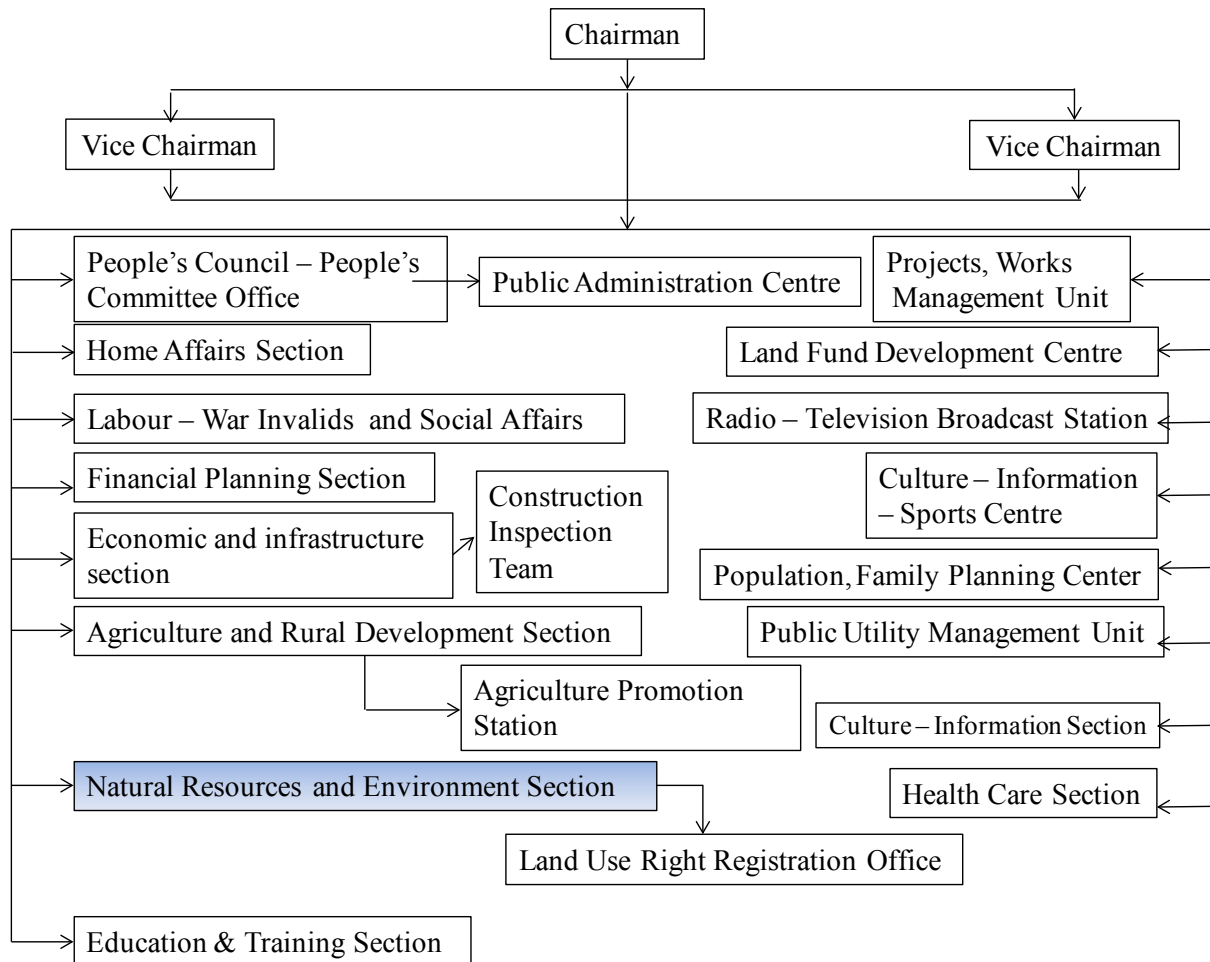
Chairman

Vice Chairman

Vice Chairman

People's Council – People's Committee Office

Public Administration Centre

Projects, Works Management Unit

Home Affairs Section

Land Fund Development Centre

Labour – War Invalids and Social Affairs

Radio – Television Broadcast Station

Financial Planning Section

Construction Inspection Team

Culture – Information – Sports Centre

Economic and infrastructure section

Population, Family Planning Center

Agriculture and Rural Development Section

Public Utility Management Unit

Agriculture Promotion Station

Culture – Information Section

Natural Resources and Environment Section

Health Care Section

Land Use Right Registration Office

Education & Training Section